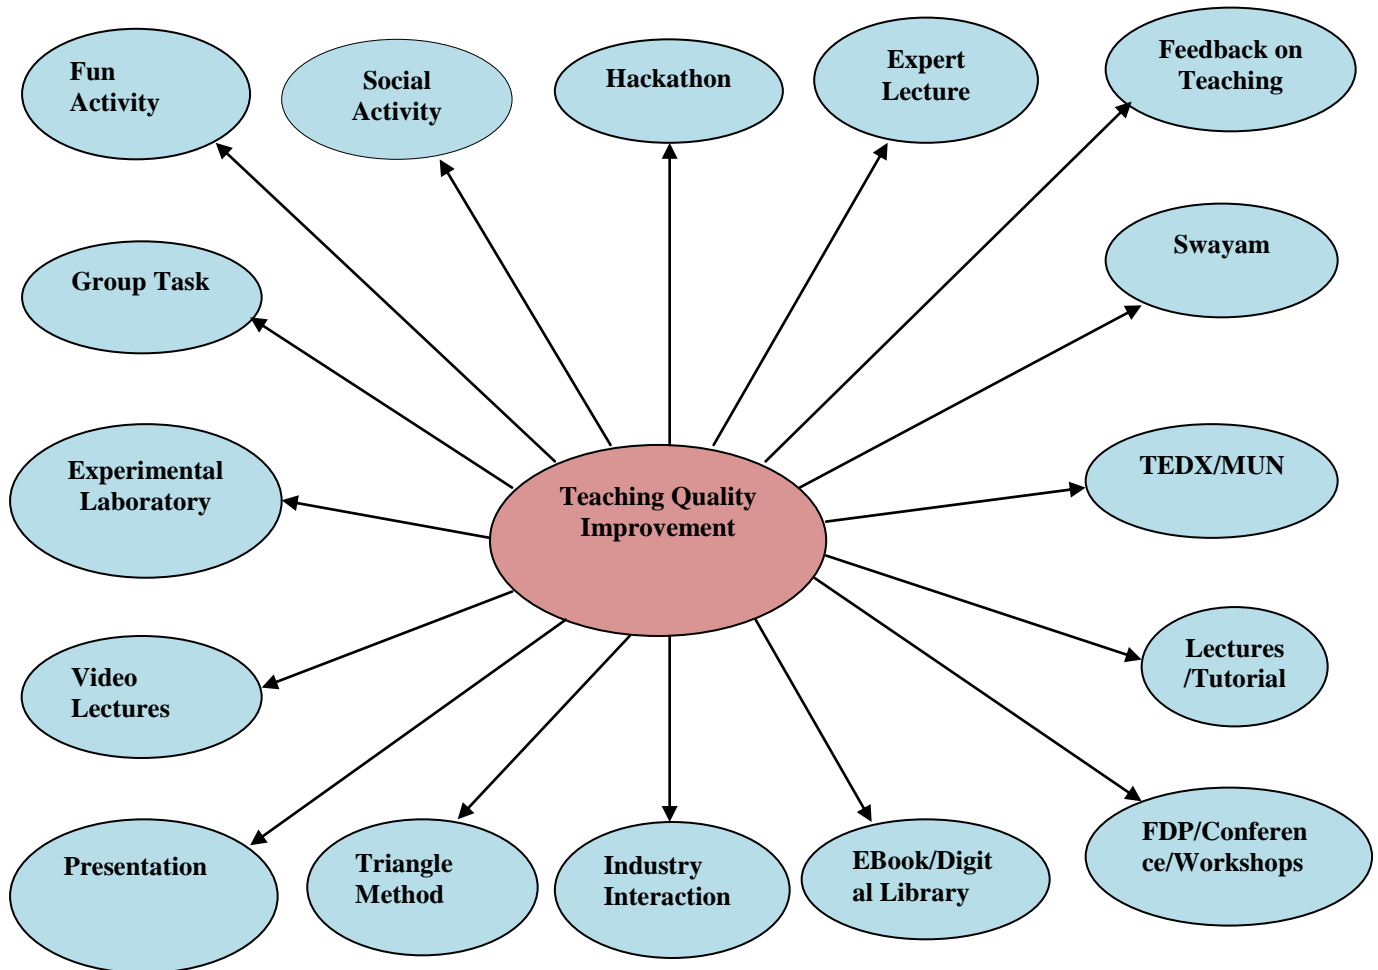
Fun Activity

Social Activity

Hackathon

Expert Lecture

Feedback on Teaching

Group Task

Swayam

Experimental Laboratory

Teaching Quality Improvement

TEDX/MUN

Video Lectures

Lectures /Tutorial

Presentation

Triangle Method

Industry Interaction

EBook/Digit al Library

FDP/Conferen ce/Workshops